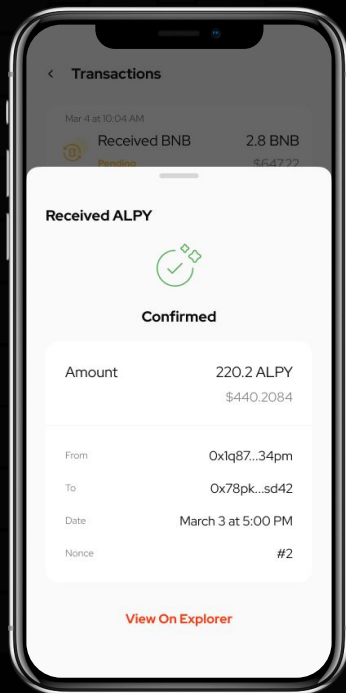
Transactions

Mar 4 at 10:04 AM

Received BNB 2.8 BNB

Pending $647.22

Received ALPY

Confirmed

Amount 220.2 ALPY

$440.2084

From 0x1q87...34pm

To 0x78pk...sd42

Date March 3 at 5:00 PM

Nonce #2

View On Explorer